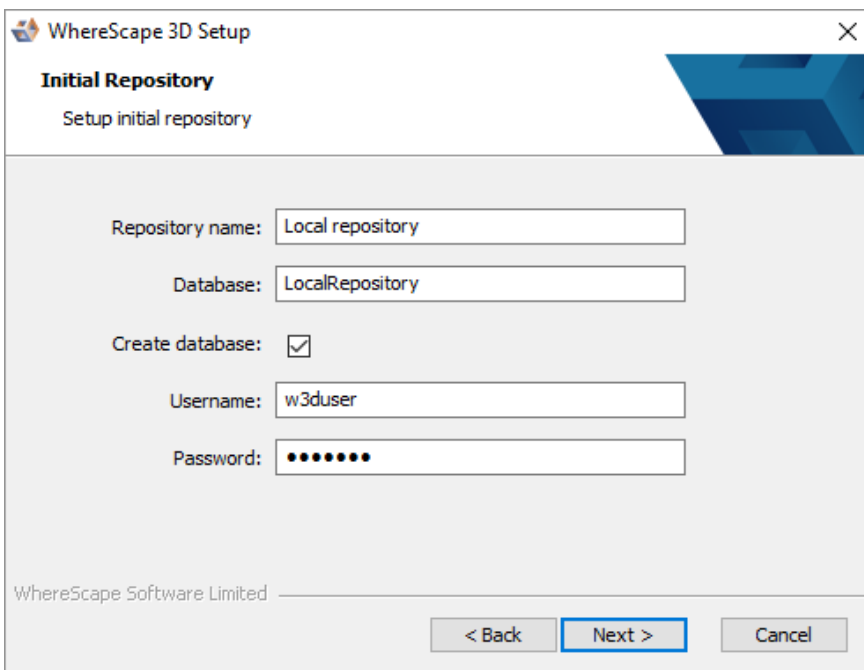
WhereScape 3D Setup

×

Initial Repository

Setup initial repository

Repository name: Local repository

Database: LocalRepository

Create database: ☑

Username: w3duser

Password: •••••••

WhereScape Software Limited

< Back

Next >

Cancel